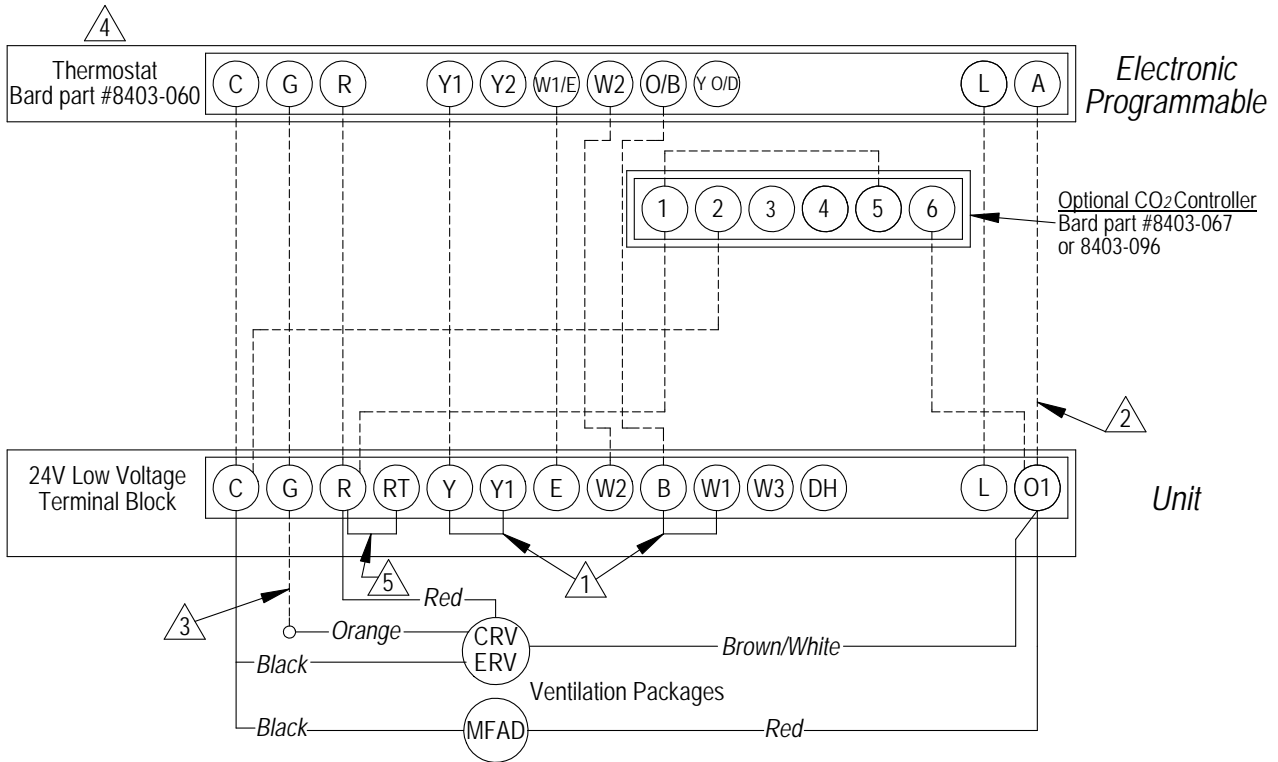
4

Thermostat
Bard part #8403-060

C G R Y1 Y2 W1/E W2 O/B Y O/D L A

Electronic
Programmable

1 2 3 4 5 6

Optional $CO_2$ Controller
Bard part #8403-067
or 8403-096

2

24V Low Voltage
Terminal Block

C G R RT Y Y1 E W2 B W1 W3 DH L O1

Unit

5

1

3

Red

Orange

CRV
ERV

Brown/White

Black

Ventilation Packages

Black

MFAD

Red